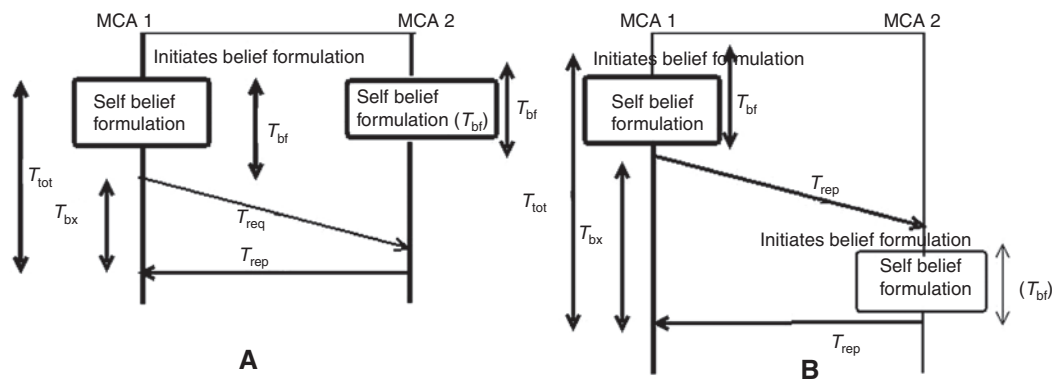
MCA 1

MCA 2

Initiates belief formulation

Self belief formulation

Self belief formulation ($T_{bf}$)

$T_{bf}$

$T_{bf}$

$T_{tot}$

$T_{bx}$

$T_{req}$

$T_{rep}$

A

MCA 1

MCA 2

Initiates belief formulation

Self belief formulation

$T_{bf}$

$T_{rep}$

$T_{tot}$

$T_{bx}$

Initiates belief formulation

Self belief formulation

($T_{bf}$)

$T_{rep}$

B